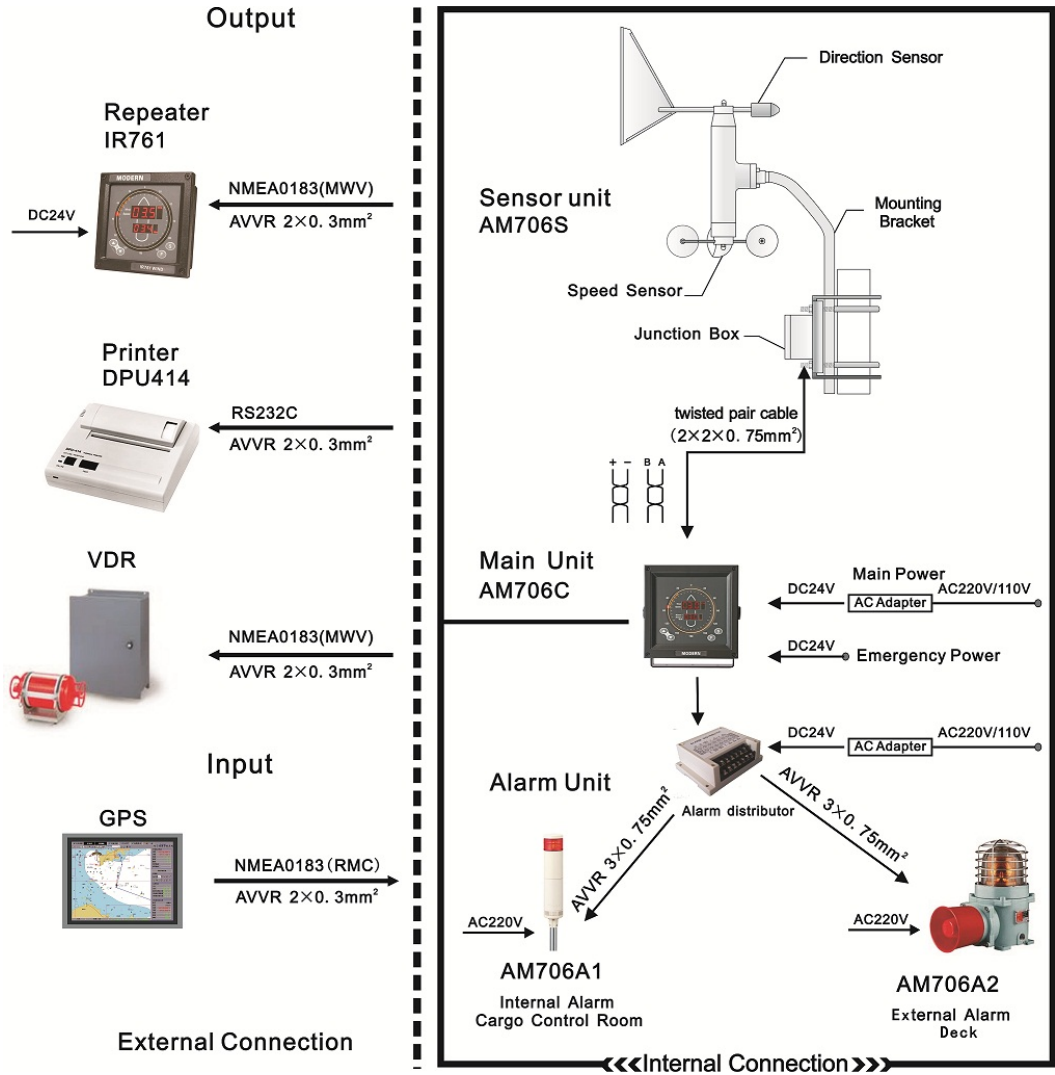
Output

Repeater
IR761

MODERN

DC24V

NMEA0183(MWV)
AVVR 2×0. 3mm$^2$

Printer
DPU414

RS232C
AVVR 2×0. 3mm$^2$

VDR

NMEA0183(MWV)
AVVR 2×0. 3mm$^2$

Input

GPS

NMEA0183(RMC)
AVVR 2×0. 3mm$^2$

External Connection

Direction Sensor

Sensor unit
AM706S

Mounting Bracket

Speed Sensor

Junction Box

twisted pair cable
(2×2×0. 75mm$^2$)

+ − B A

Main Unit
AM706C

MODERN

Main Power
DC24V
AC Adapter
AC220V/110V

DC24V
Emergency Power

DC24V
AC Adapter
AC220V/110V

Alarm Unit

Alarm distributor

AVVR 3×0. 75mm$^2$

AVVR 3×0. 75mm$^2$

AC220V

AM706A1
Internal Alarm
Cargo Control Room

AC220V

AM706A2
External Alarm
Deck

Internal Connection